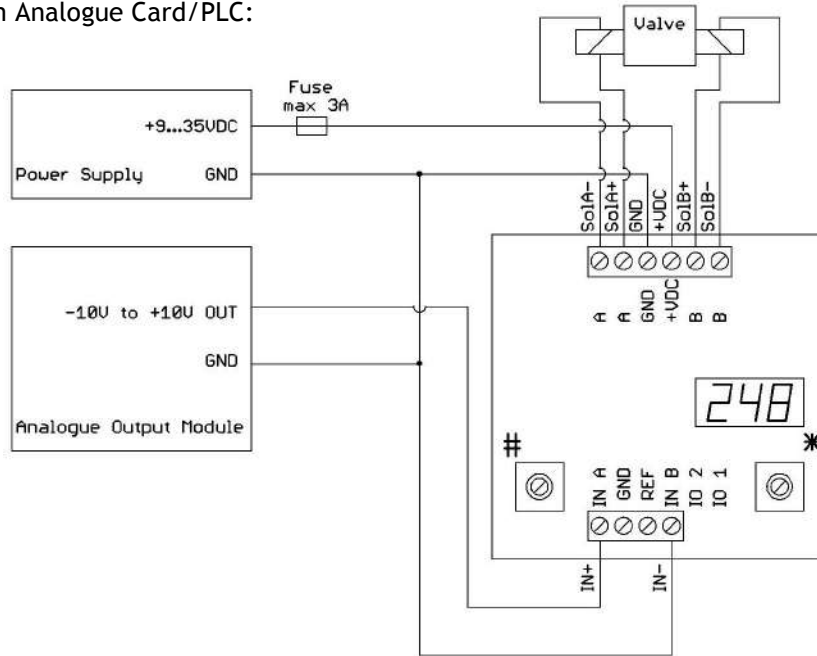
n Analogue Card/PLC:

Valve

Fuse max 3A

+9...35VDC

Power Supply GND

SolA- SolA+ GND +VDC SolB+ SolB-

A A GND +VDC B B

-10V to +10V OUT

GND

Analogue Output Module

248

#

*

IN A GND REF IN B IO 2 IO 1

IN+

IN-